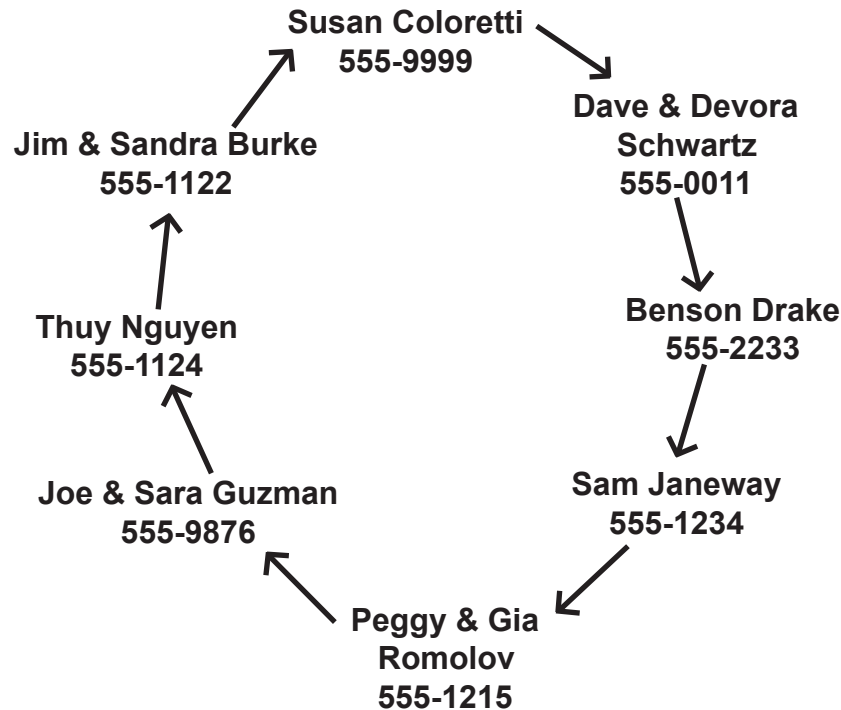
Susan Coloretti
555-9999

Dave & Devora Schwartz
555-0011

Benson Drake
555-2233

Sam Janeway
555-1234

Peggy & Gia Romolov
555-1215

Joe & Sara Guzman
555-9876

Thuy Nguyen
555-1124

Jim & Sandra Burke
555-1122